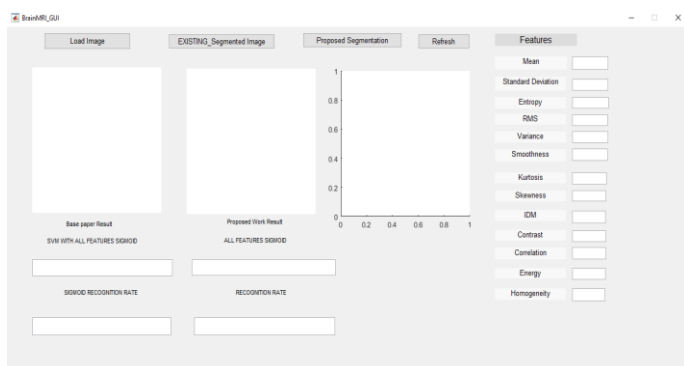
BrainMRI_GUI

Load Image
EXISTING_Segmented Image
Proposed Segmentation
Refresh
Features

1
0.8
0.6
0.4
0.2
0
0 0.2 0.4 0.6 0.8 1

Mean
Standard Deviation
Entropy
RMS
Variance
Smoothness
Kurtosis
Skewness
IDM
Contrast
Correlation
Energy
Homogeneity

Base paper Result
SVM WITH ALL FEATURES SIGMOID

Proposed Work Result
ALL FEATURES SIGMOID

SIGMOID RECOGNITION RATE

RECOGNITION RATE